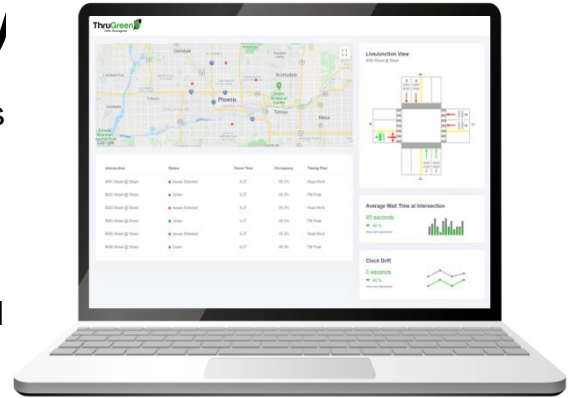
ThruGreen

Glendale

Scottsdale

Phoenix

Tempe

Mesa

Google

Live/Junction View

Average Wait Time at Intersection

45 seconds

Clock Drift

0 seconds

| Intersection | Status | Travel Time | Occupancy | Timing Plan |
|---|---|---|---|---|
| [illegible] | Issues Detected | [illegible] | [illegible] | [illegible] |
| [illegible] | Green | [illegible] | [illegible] | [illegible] |
| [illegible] | Issues Detected | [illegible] | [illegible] | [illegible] |
| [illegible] | Green | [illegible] | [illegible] | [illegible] |
| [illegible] | Issues Detected | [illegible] | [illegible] | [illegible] |
| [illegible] | Green | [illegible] | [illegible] | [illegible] |